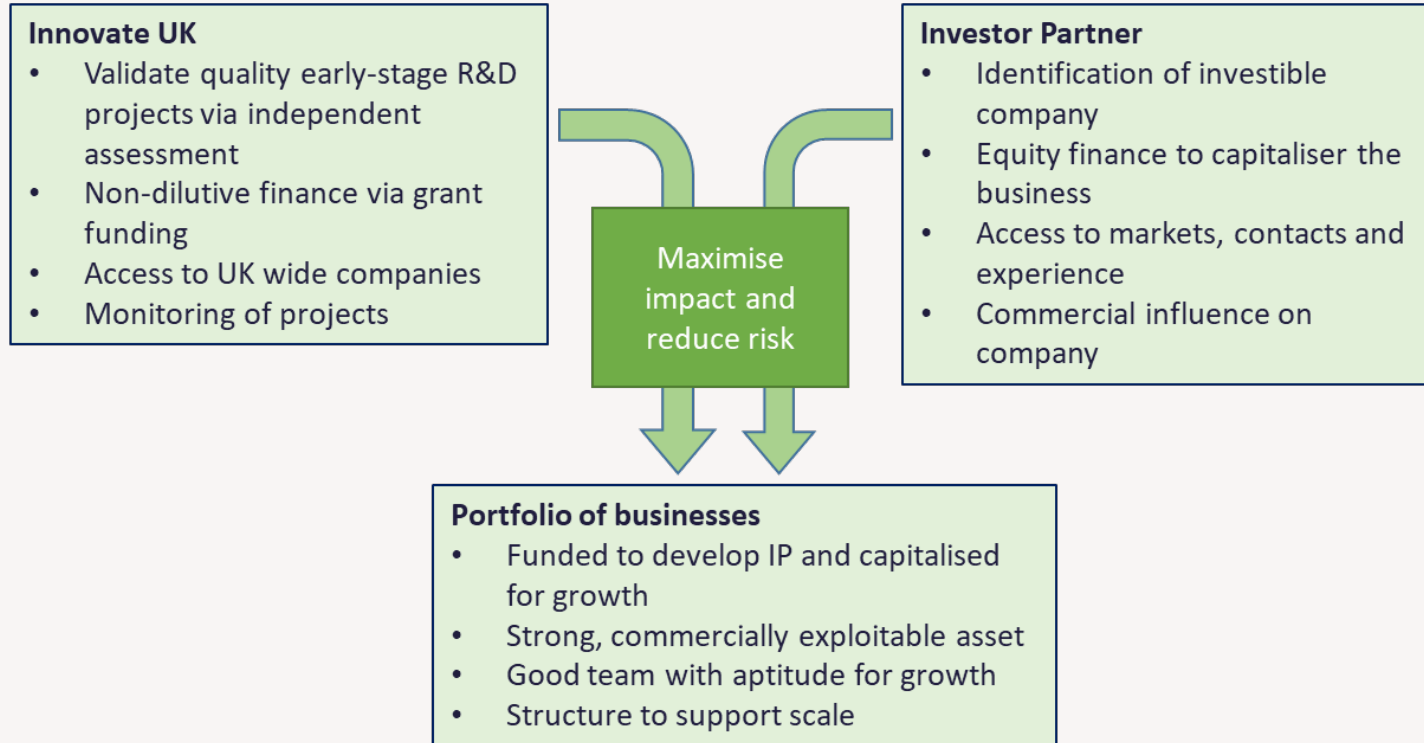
**Innovate UK**
- Validate quality early-stage R&D projects via independent assessment
- Non-dilutive finance via grant funding
- Access to UK wide companies
- Monitoring of projects

**Investor Partner**
- Identification of investible company
- Equity finance to capitaliser the business
- Access to markets, contacts and experience
- Commercial influence on company

Maximise impact and reduce risk

**Portfolio of businesses**
- Funded to develop IP and capitalised for growth
- Strong, commercially exploitable asset
- Good team with aptitude for growth
- Structure to support scale